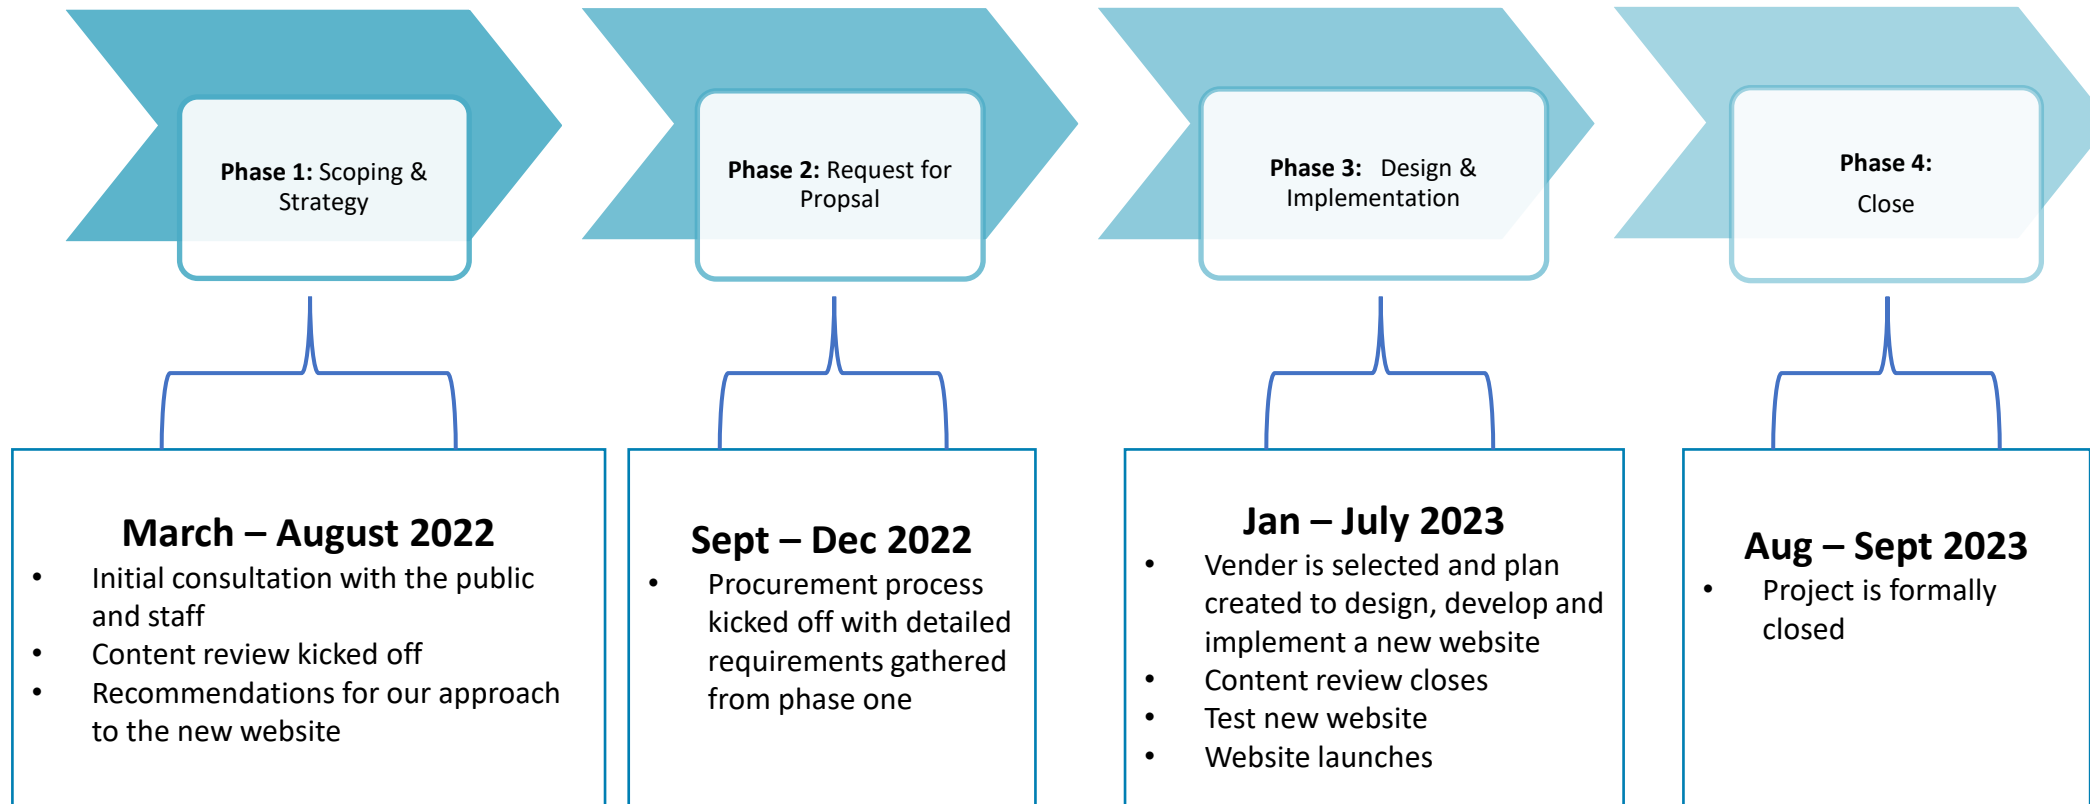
**Phase 1:** Scoping & Strategy

**Phase 2:** Request for Propsal

**Phase 3:** Design & Implementation

**Phase 4:** Close

**March – August 2022**
- Initial consultation with the public and staff
- Content review kicked off
- Recommendations for our approach to the new website

**Sept – Dec 2022**
- Procurement process kicked off with detailed requirements gathered from phase one

**Jan – July 2023**
- Vender is selected and plan created to design, develop and implement a new website
- Content review closes
- Test new website
- Website launches

**Aug – Sept 2023**
- Project is formally closed